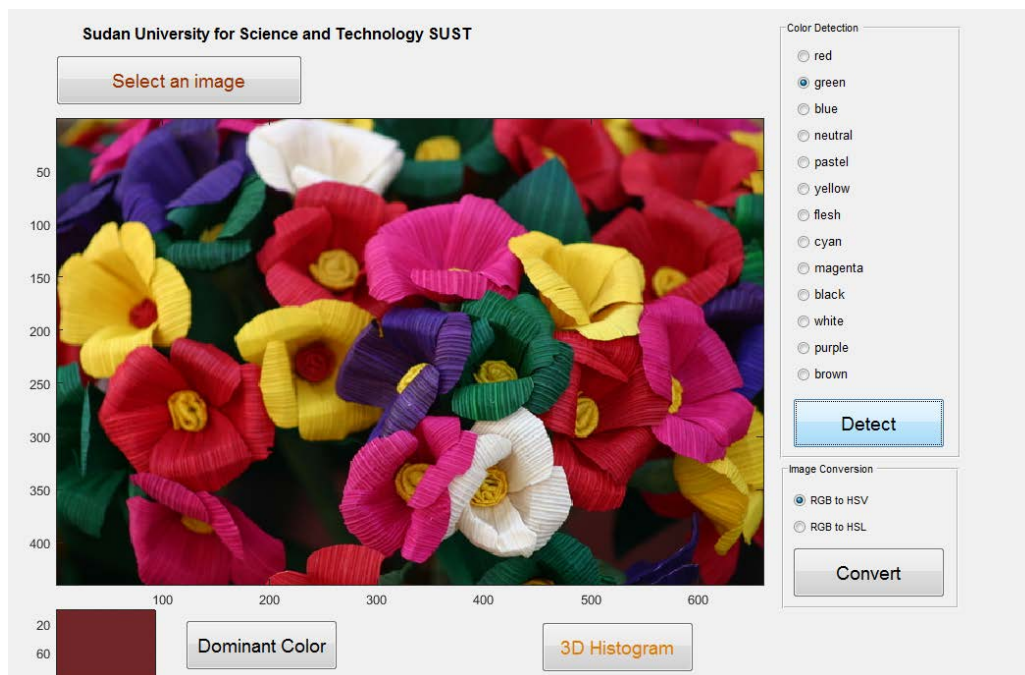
Sudan University for Science and Technology SUST

Select an image

50
100
150
200
250
300
350
400

100
200
300
400
500
600

Color Detection
red
green
blue
neutral
pastel
yellow
flesh
cyan
magenta
black
white
purple
brown

Detect

Image Conversion
RGB to HSV
RGB to HSL

Convert

20
60

Dominant Color

3D Histogram